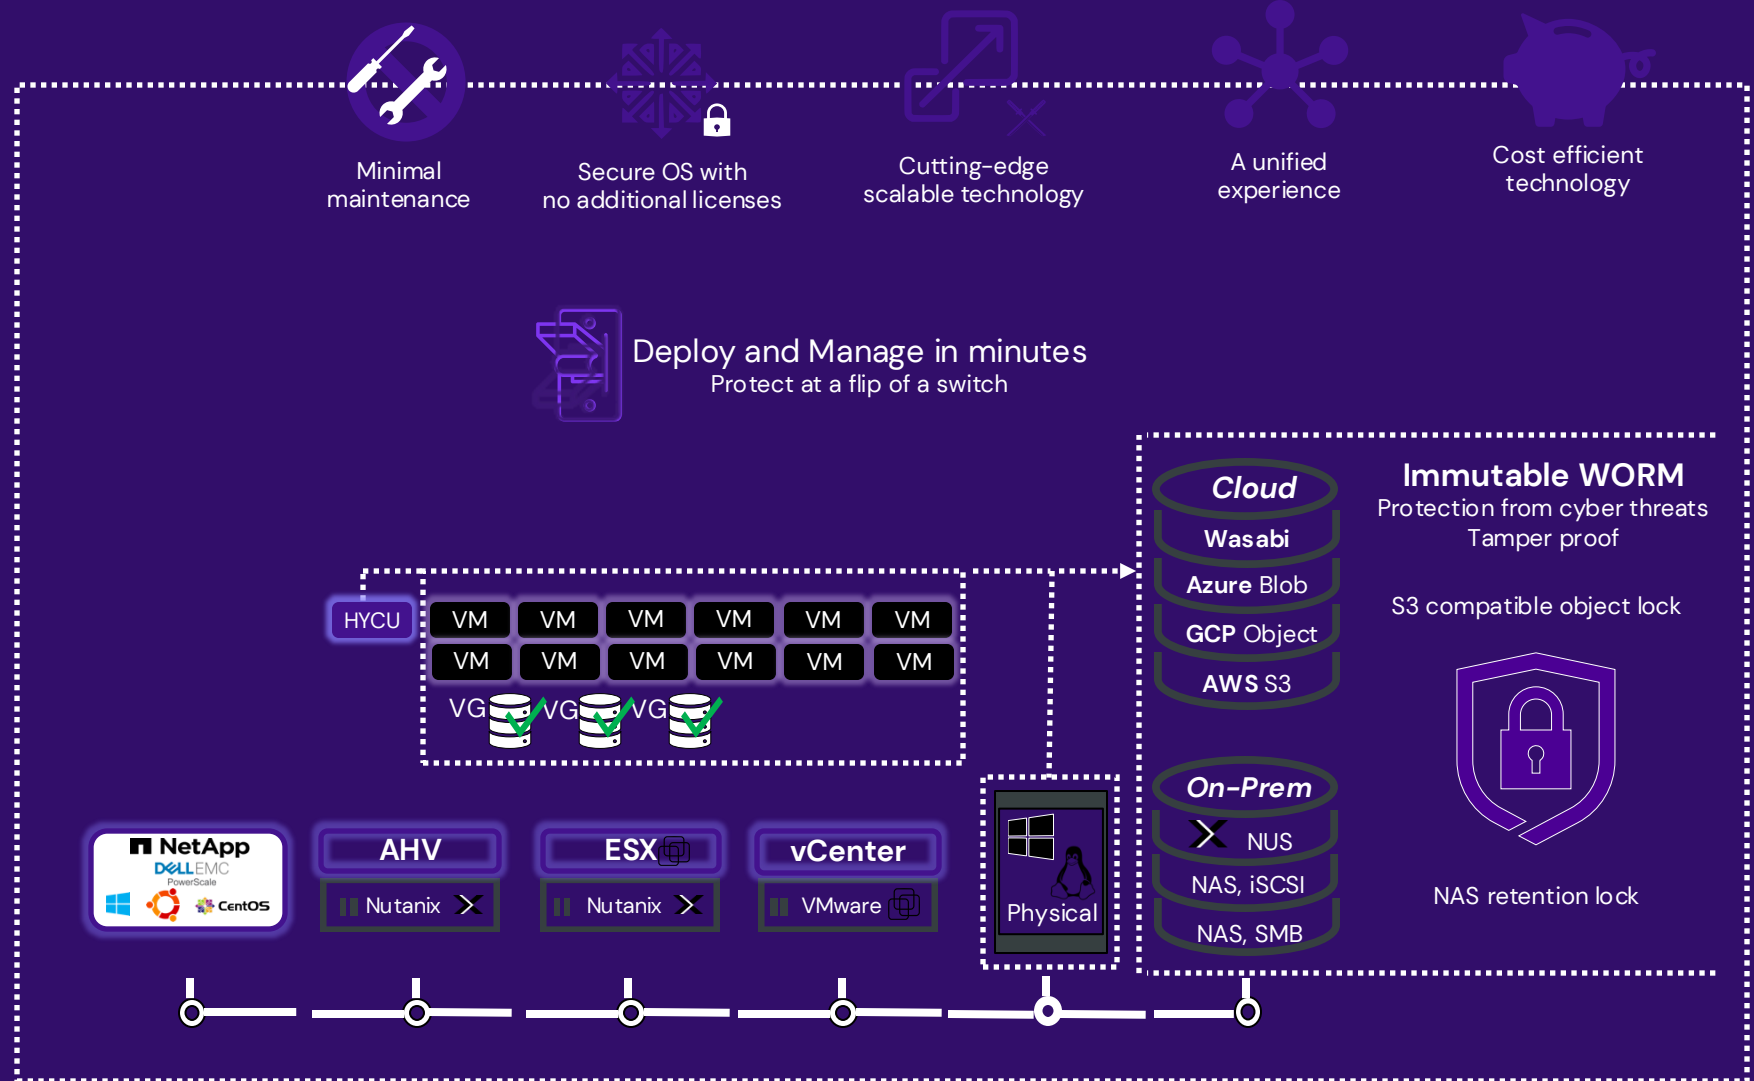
Minimal maintenance

Secure OS with no additional licenses

Cutting-edge scalable technology

A unified experience

Cost efficient technology

Deploy and Manage in minutes
Protect at a flip of a switch

Cloud
Wasabi
Azure Blob
GCP Object
AWS S3

Immutable WORM
Protection from cyber threats
Tamper proof

S3 compatible object lock

HYCU

| VM | VM | VM | VM | VM | VM |
|---|---|---|---|---|---|
| VM | VM | VM | VM | VM | VM |

VG VG VG

On-Prem
NUS
NAS, iSCSI
NAS, SMB

NAS retention lock

NetApp
DELL EMC
PowerScale
CentOS

AHV
Nutanix

ESX
Nutanix

vCenter
VMware

Physical